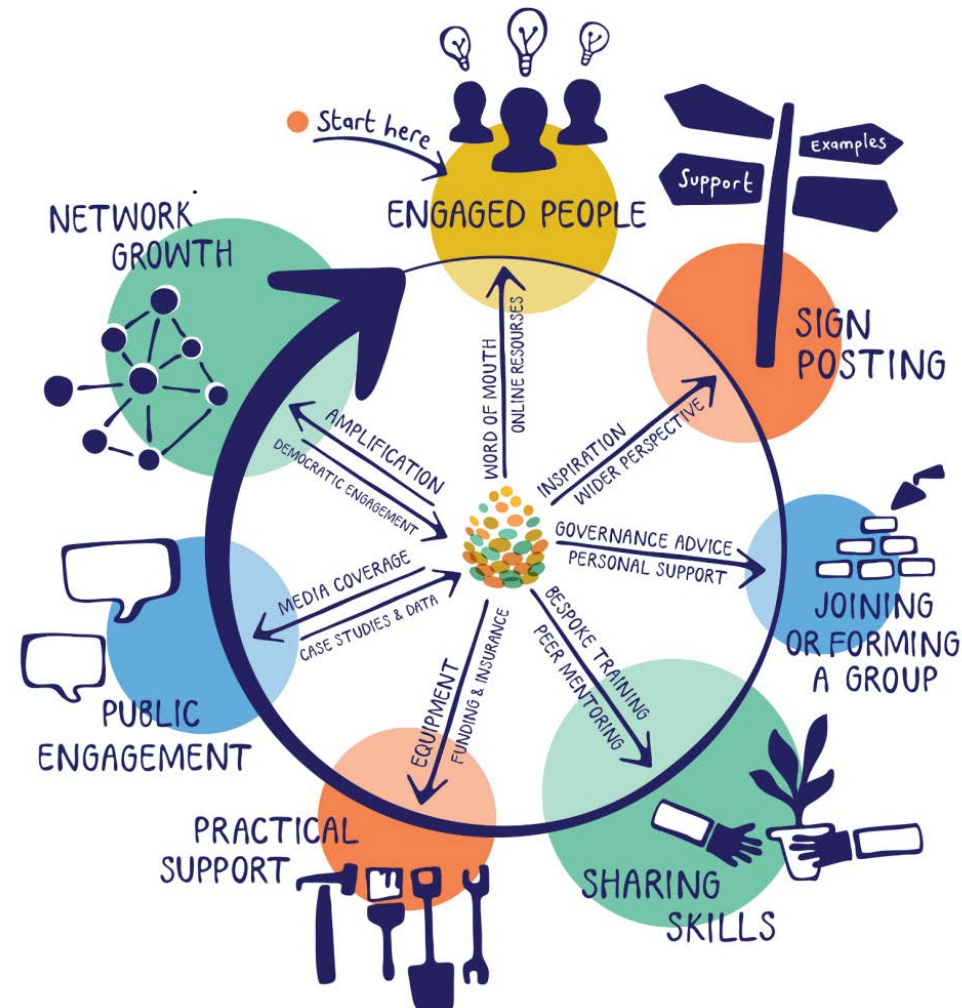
Start here

ENGAGED PEOPLE

Support

Examples

SIGN POSTING

NETWORK GROWTH

WORD OF MOUTH
ONLINE RESOURSES

INSPIRATION
WIDER PERSPECTIVE

AMPLIFICATION
DEMOCRATIC ENGAGEMENT

GOVERNANCE ADVICE
PERSONAL SUPPORT

JOINING OR FORMING A GROUP

MEDIA COVERAGE
CASE STUDIES & DATA

BESPOKE TRAINING
PEER MENTORING

EQUIPMENT
FUNDING & INSURANCE

PUBLIC ENGAGEMENT

PRACTICAL SUPPORT

SHARING SKILLS